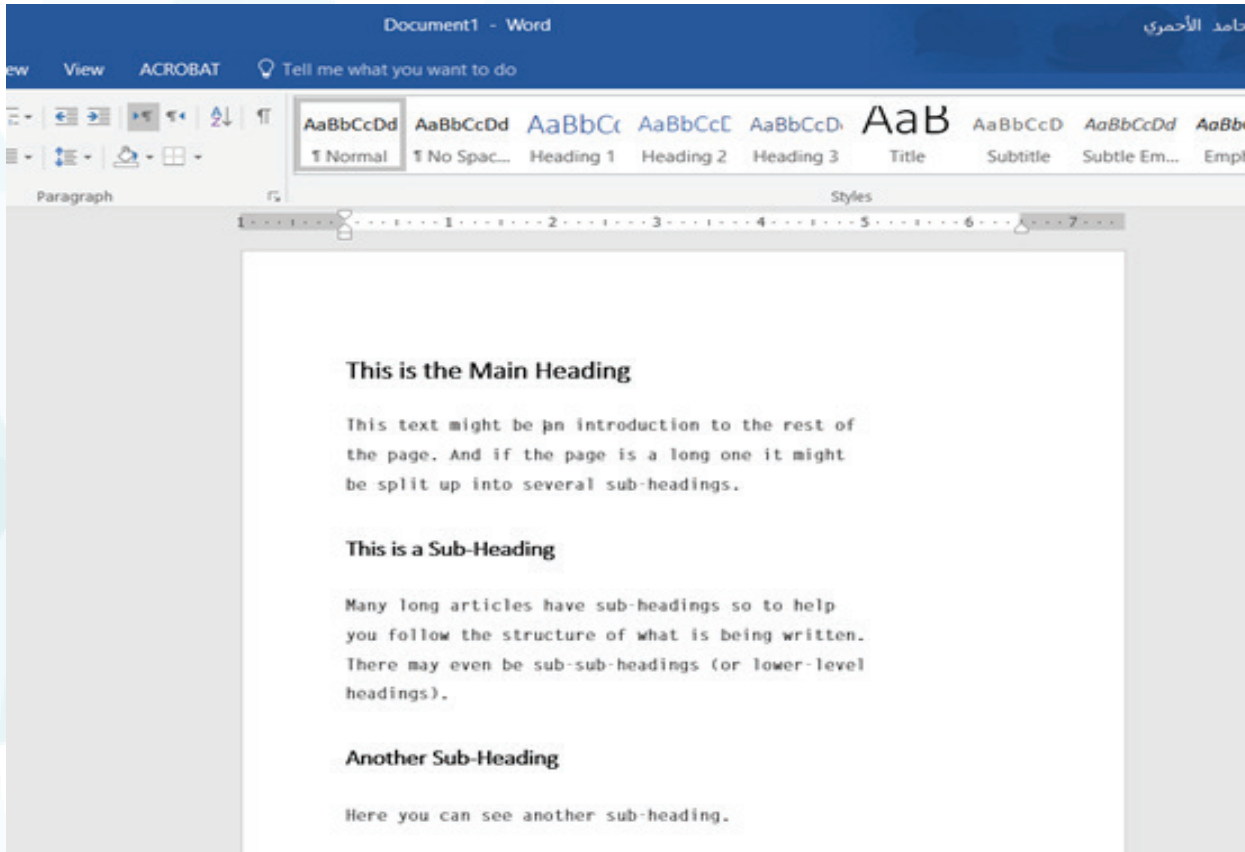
Document1 - Word

حامد الأحمري

ew View ACROBAT Tell me what you want to do

AaBbCcDd ¶ Normal
AaBbCcDd ¶ No Spac...
AaBbC( Heading 1
AaBbCcI Heading 2
AaBbCcD Heading 3
AaB Title
AaBbCcD Subtitle
AaBbCcDd Subtle Em...
AaBb Empl

Paragraph

Styles

1 · · · 1 · · · 2 · · · 3 · · · 4 · · · 5 · · · 6 · · · 7

This is the Main Heading

This text might be an introduction to the rest of the page. And if the page is a long one it might be split up into several sub-headings.

This is a Sub-Heading

Many long articles have sub-headings so to help you follow the structure of what is being written. There may even be sub-sub-headings (or lower-level headings).

Another Sub-Heading

Here you can see another sub-heading.